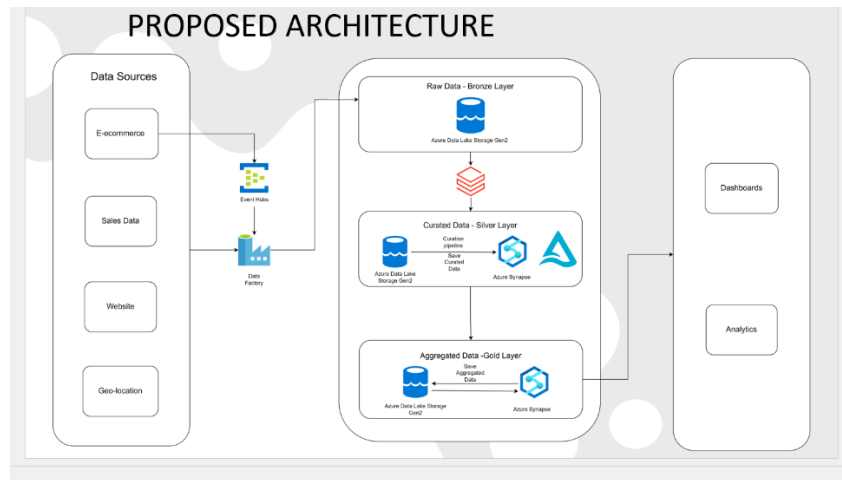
PROPOSED ARCHITECTURE

Data Sources

E-ecommerce

Sales Data

Website

Geo-location

Event Hubs

Data Factory

Raw Data - Bronze Layer

Azure Data Lake Storage Gen2

Curated Data - Silver Layer

Curation pipeline

Save Curated Data

Azure Data Lake Storage Gen2

Azure Synapse

Aggregated Data -Gold Layer

Save Aggregated Data

Azure Data Lake Storage Gen2

Azure Synapse

Dashboards

Analytics